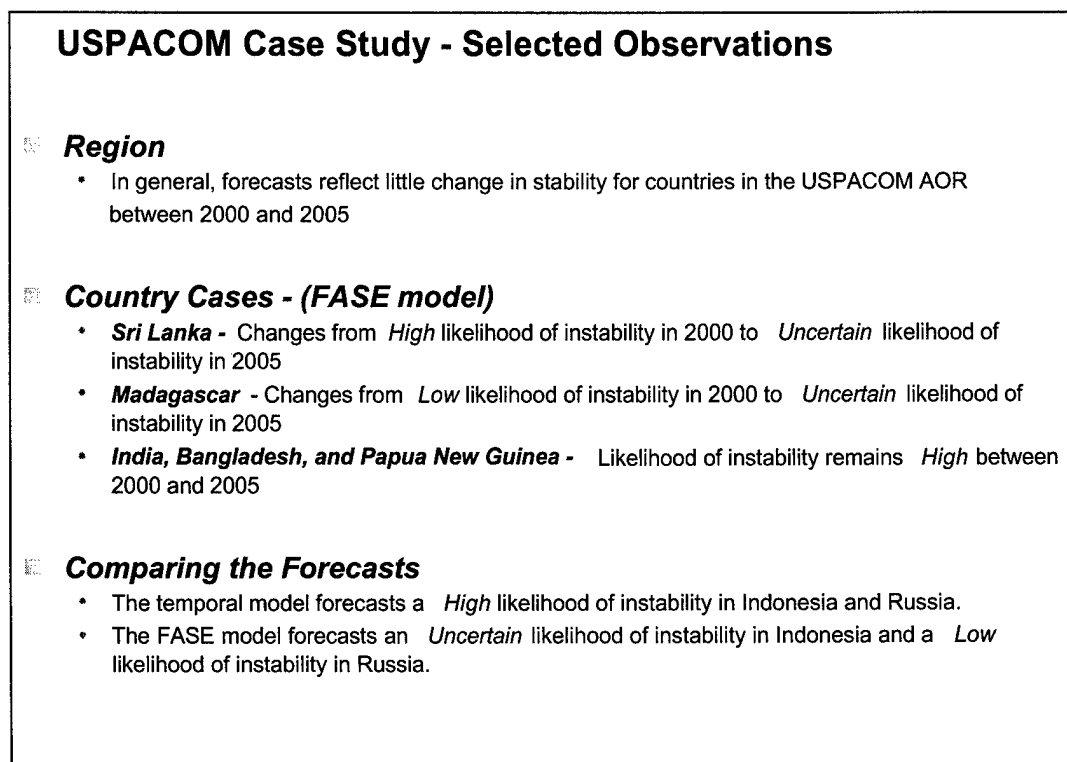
USPACOM Case Study - Selected Observations

Region

• In general, forecasts reflect little change in stability for countries in the USPACOM AOR between 2000 and 2005

Country Cases - (FASE model)

• Sri Lanka - Changes from High likelihood of instability in 2000 to Uncertain likelihood of instability in 2005
• Madagascar - Changes from Low likelihood of instability in 2000 to Uncertain likelihood of instability in 2005
• India, Bangladesh, and Papua New Guinea - Likelihood of instability remains High between 2000 and 2005

Comparing the Forecasts

• The temporal model forecasts a High likelihood of instability in Indonesia and Russia.
• The FASE model forecasts an Uncertain likelihood of instability in Indonesia and a Low likelihood of instability in Russia.